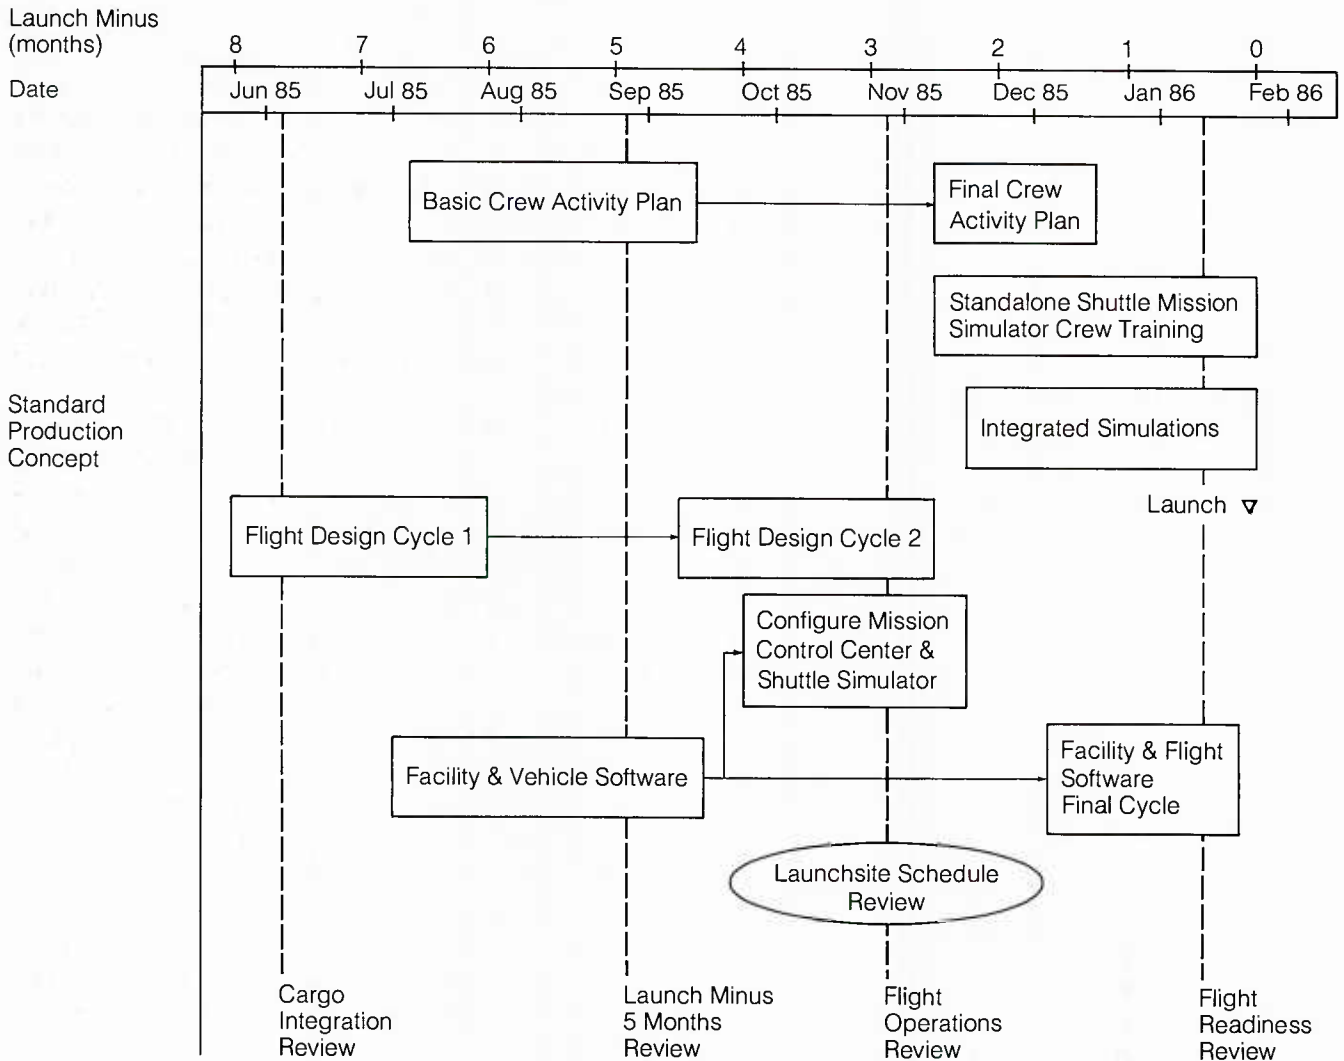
Launch Minus (months)

Date

| 8 | 7 | 6 | 5 | 4 | 3 | 2 | 1 | 0 |
|---|---|---|---|---|---|---|---|---|
| Jun 85 | Jul 85 | Aug 85 | Sep 85 | Oct 85 | Nov 85 | Dec 85 | Jan 86 | Feb 86 |

Standard Production Concept

Basic Crew Activity Plan

Final Crew Activity Plan

Standalone Shuttle Mission Simulator Crew Training

Integrated Simulations

Launch ▽

Flight Design Cycle 1

Flight Design Cycle 2

Configure Mission Control Center & Shuttle Simulator

Facility & Vehicle Software

Facility & Flight Software Final Cycle

Launchsite Schedule Review

Cargo Integration Review

Launch Minus 5 Months Review

Flight Operations Review

Flight Readiness Review